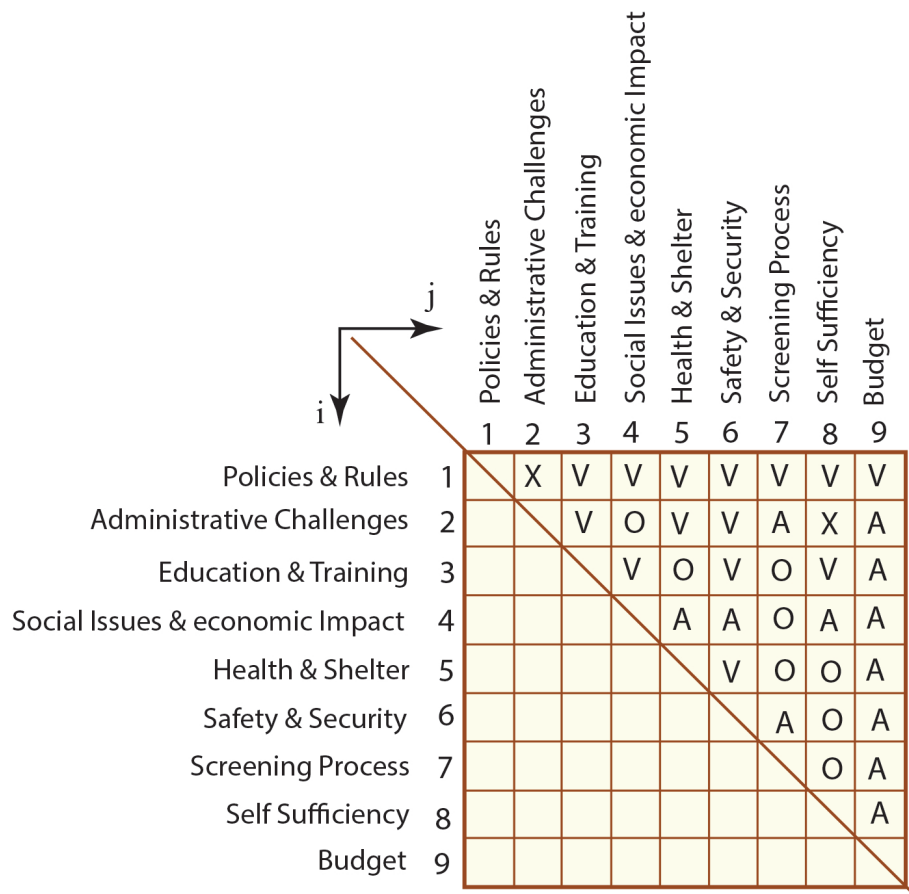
j

i

| | | 1 Policies & Rules | 2 Administrative Challenges | 3 Education & Training | 4 Social Issues & economic Impact | 5 Health & Shelter | 6 Safety & Security | 7 Screening Process | 8 Self Sufficiency | 9 Budget |
|---|---|---|---|---|---|---|---|---|---|---|
| Policies & Rules | 1 | | X | V | V | V | V | V | V | V |
| Administrative Challenges | 2 | | | V | O | V | V | A | X | A |
| Education & Training | 3 | | | | V | O | V | O | V | A |
| Social Issues & economic Impact | 4 | | | | | A | A | O | A | A |
| Health & Shelter | 5 | | | | | | V | O | O | A |
| Safety & Security | 6 | | | | | | | A | O | A |
| Screening Process | 7 | | | | | | | | O | A |
| Self Sufficiency | 8 | | | | | | | | | A |
| Budget | 9 | | | | | | | | | |